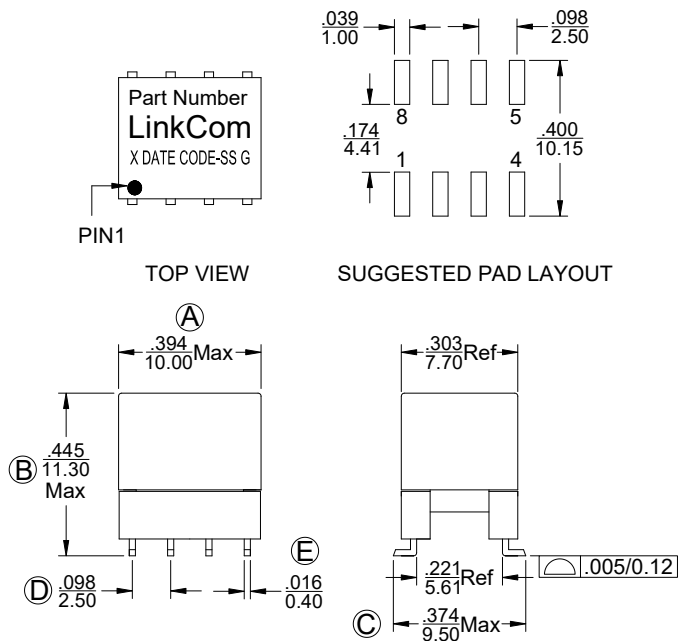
Part Number
LinkCom
X DATE CODE-SS G

PIN1

TOP VIEW

$\frac{.039}{1.00}$

$\frac{.098}{2.50}$

8

5

$\frac{.174}{4.41}$

$\frac{.400}{10.15}$

1

4

SUGGESTED PAD LAYOUT

A

$\frac{.394}{10.00}$Max

B $\frac{.445}{11.30}$ Max

D $\frac{.098}{2.50}$

E

$\frac{.016}{0.40}$

$\frac{.303}{7.70}$Ref

$\frac{.221}{5.61}$Ref

.005/0.12

C $\frac{.374}{9.50}$Max